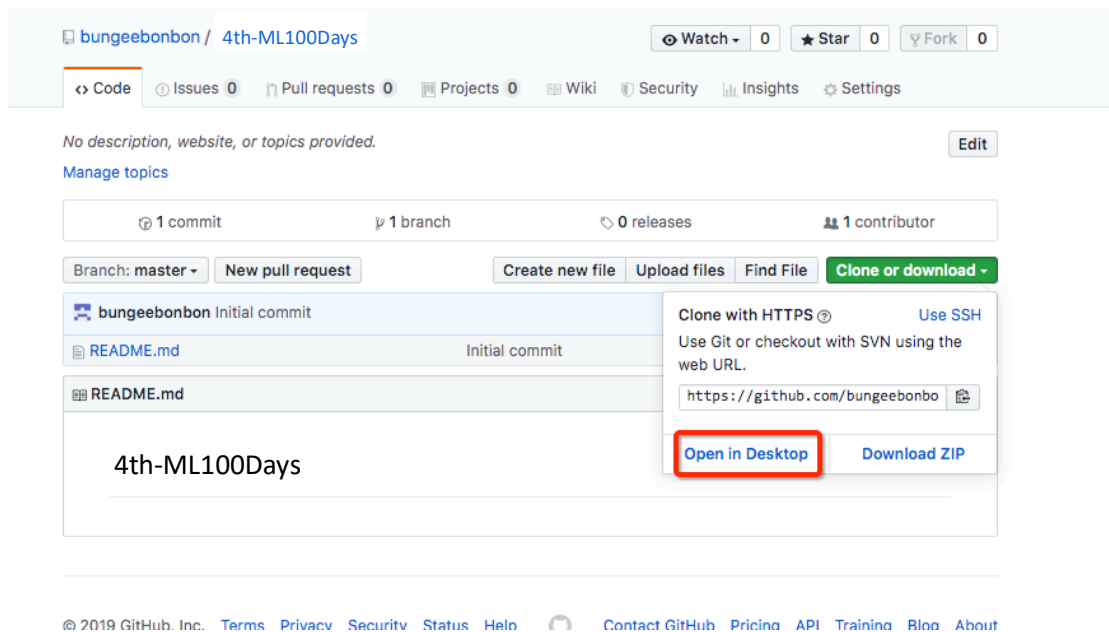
bungeebonbon / 4th-ML100Days

Watch 0 Star 0 Fork 0

Code Issues 0 Pull requests 0 Projects 0 Wiki Security Insights Settings

No description, website, or topics provided.

Edit

Manage topics

1 commit 1 branch 0 releases 1 contributor

Branch: master New pull request Create new file Upload files Find File Clone or download

bungeebonbon Initial commit

README.md Initial commit

README.md

4th-ML100Days

Clone with HTTPS Use SSH

Use Git or checkout with SVN using the web URL.

https://github.com/bungeebonbo

Open in Desktop Download ZIP

© 2019 GitHub, Inc. Terms Privacy Security Status Help Contact GitHub Pricing API Training Blog About